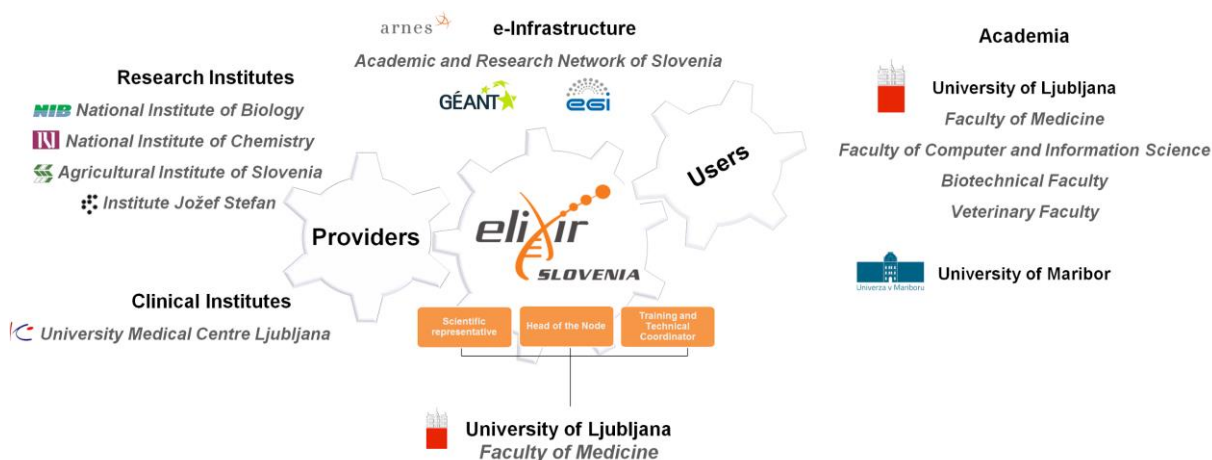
arnes e-Infrastructure
Academic and Research Network of Slovenia
GÉANT EGI

Research Institutes
NIB National Institute of Biology
National Institute of Chemistry
Agricultural Institute of Slovenia
Institute Jožef Stefan

Providers

elixir
SLOVENIA

Users

Academia
University of Ljubljana
Faculty of Medicine
Faculty of Computer and Information Science
Biotechnical Faculty
Veterinary Faculty

Univerza v Mariboru
University of Maribor

Clinical Institutes
University Medical Centre Ljubljana

Scientific representative
Head of the Node
Training and Technical Coordinator

University of Ljubljana
Faculty of Medicine